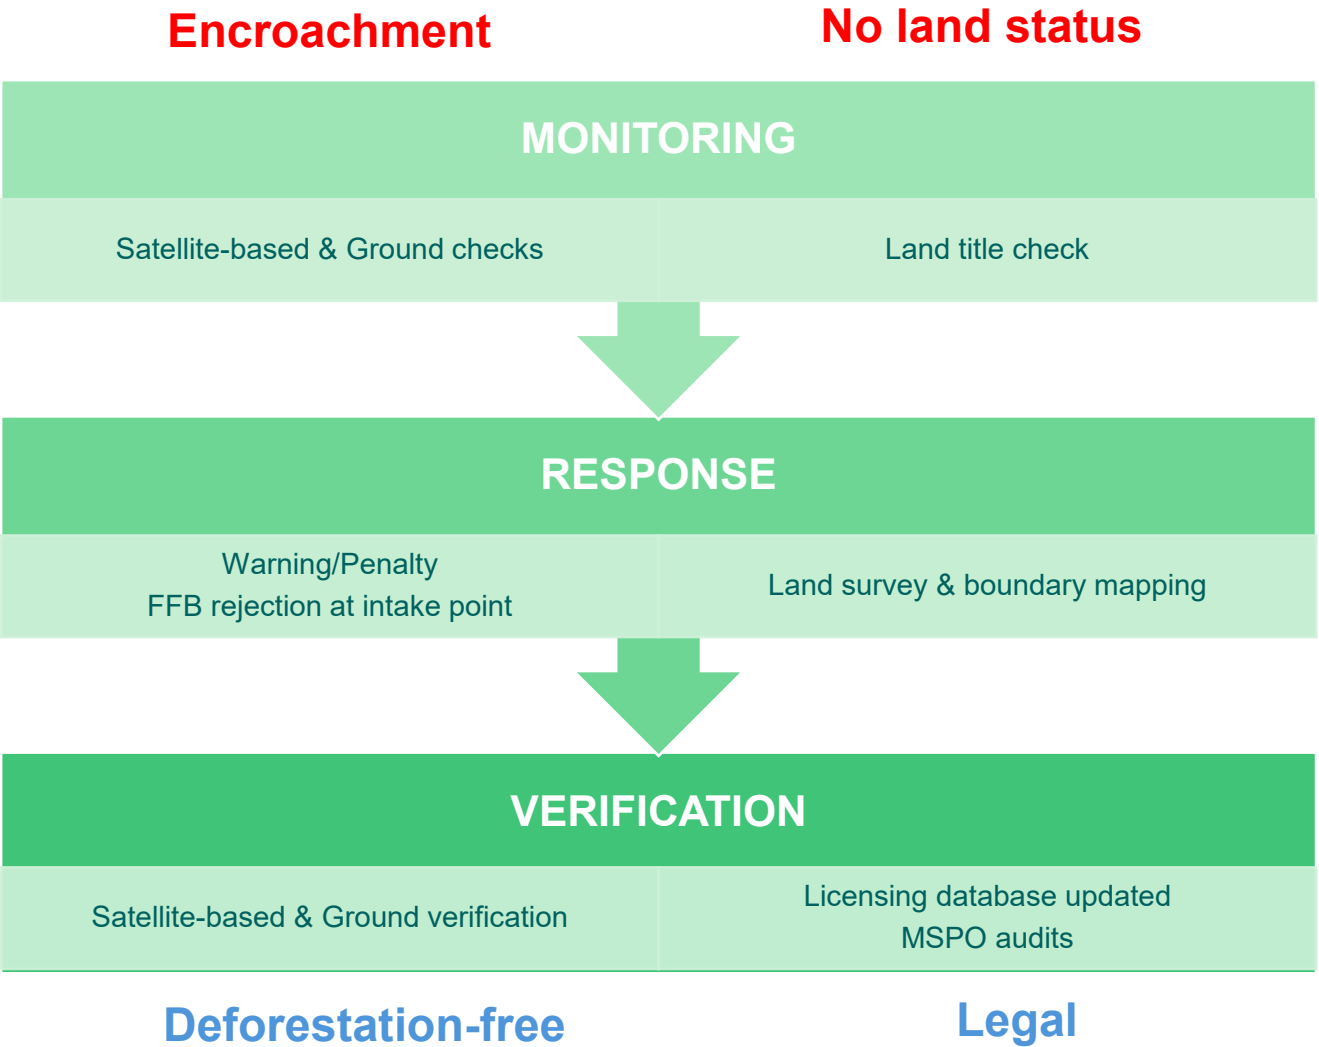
Encroachment

No land status

MONITORING

Satellite-based & Ground checks

Land title check

RESPONSE

Warning/Penalty
FFB rejection at intake point

Land survey & boundary mapping

VERIFICATION

Satellite-based & Ground verification

Licensing database updated
MSPO audits

Deforestation-free

Legal